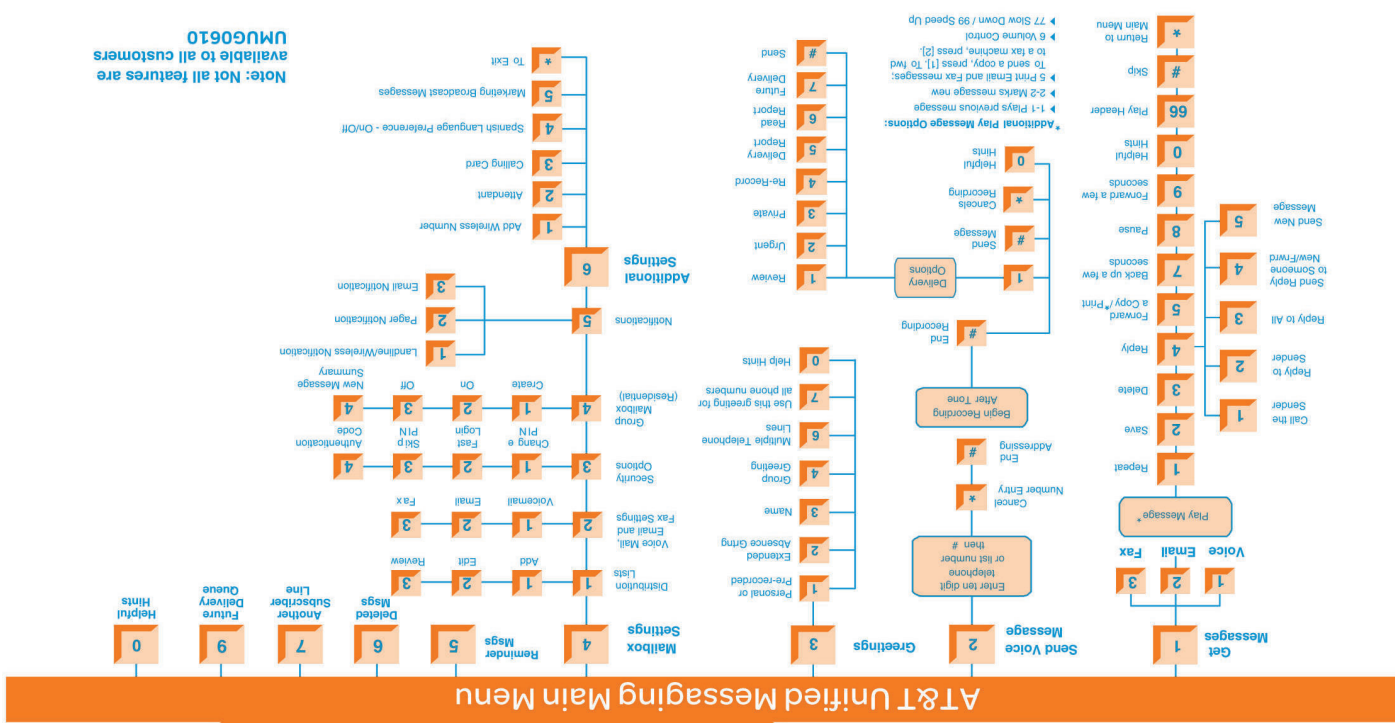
AT&T Unified Messaging Main Menu

1 Get Messages

1 Voice
2 Email
3 Fax

Play Message*

1 Repeat
2 Save
3 Delete
4 Reply
1 Call the Sender
2 Reply to Sender
3 Reply to All
4 Send Reply to Someone New/Frwd
5 Send New Message
5 Forward a Copy/*Print
7 Back up a few seconds
8 Pause
9 Forward a few seconds
0 Helpful Hints
66 Play Header
# Skip
* Return to Main Menu

*Additional Play Message Options:
▸ 1-1 Plays previous message
▸ 2-2 Marks message new
▸ 5 Print Email and Fax messages: To send a copy, press [1]. To fwd to a fax machine, press [2].
▸ 6 Volume Control
▸ 77 Slow Down / 99 Speed Up

2 Send Voice Message

Enter ten digit telephone or list number then #
* Cancel Number Entry
# End Addressing
Begin Recording After Tone
# End Recording
1 Delivery Options
1 Review
2 Urgent
3 Private
4 Re-Record
5 Delivery Report
6 Read Report
7 Future Delivery
# Send
# Send Message
* Cancels Recording
0 Helpful Hints

3 Greetings

1 Personal or Pre-recorded
2 Extended Absence Grtng
3 Name
4 Group Greeting
6 Multiple Telephone Lines
7 Use this greeting for all phone numbers
0 Help Hints

4 Mailbox Settings

1 Distribution Lists
1 Add
2 Edit
3 Review
2 Voice Mail, Email and Fax Settings
1 Voicemail
2 Email
3 Fax
3 Security Options
1 Chang e PIN
2 Fast Login
3 Ski p PIN
4 Authentication Code
4 Group Mailbox (Residential)
1 Create
2 On
3 Off
4 New Message Summary
5 Notifications
1 Landline/Wireless Notification
2 Pager Notification
3 Email Notification
6 Additional Settings
1 Add Wireless Number
2 Attendant
3 Calling Card
4 Spanish Language Preference - On/Off
5 Marketing Broadcast Messages
* To Exit

5 Reminder Msgs
6 Deleted Msgs
7 Another Subscriber Line
9 Future Delivery Queue
0 Helpful Hints

Note: Not all features are available to all customers
UMG0610